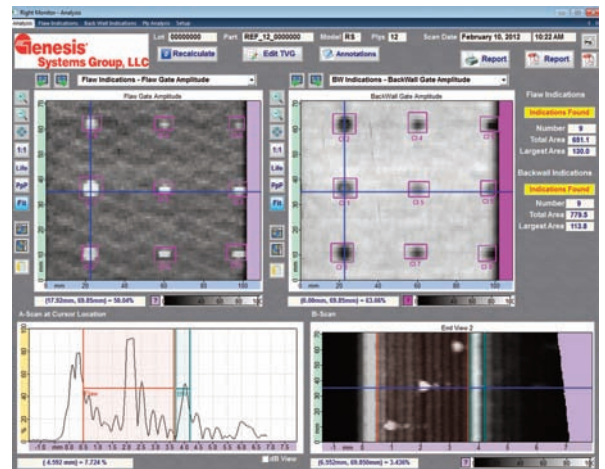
Right Monitor - Analysis

Analysis | Flaw Indications | BackWall Indications | Ply Analysis | Setup

Genesis Systems Group, LLC

Lot 00000000 Part REF_12_0000000 Model RS Plys 12 Scan Date February 10, 2012 10:22 AM

Recalculate

Edit TVG

Annotations

Report

Report

Flaw Indications - Flaw Gate Amplitude

BW Indications - BackWall Gate Amplitude

Flaw Gate Amplitude

BackWall Gate Amplitude

1:1

Life

PpP

Fit

Flaw Indications

Indications Found

Number 9

Total Area 881.1

Largest Area 130.0

Backwall Indications

Indications Found

Number 9

Total Area 779.5

Largest Area 113.8

0 mm 20 40 60 80 100

0 mm 20 40 60 80 100

[17.52mm, 69.85mm] = 58.04%

[0.00mm, 69.85mm] = 83.66%

A-Scan at Cursor Location

B-Scan

End View 2

-1.0 mm 0.0 0.5 1.0 1.5 2.0 2.5 3.0 3.5 4.0 4.5 5.0 5.5 6.0 6.5 7.0 7.5

[4.592 mm] = 7.724 %

dB View

1 mm 0 1 2 3 4 5 6 7

[6.552mm, 69.850mm] = 3.436%